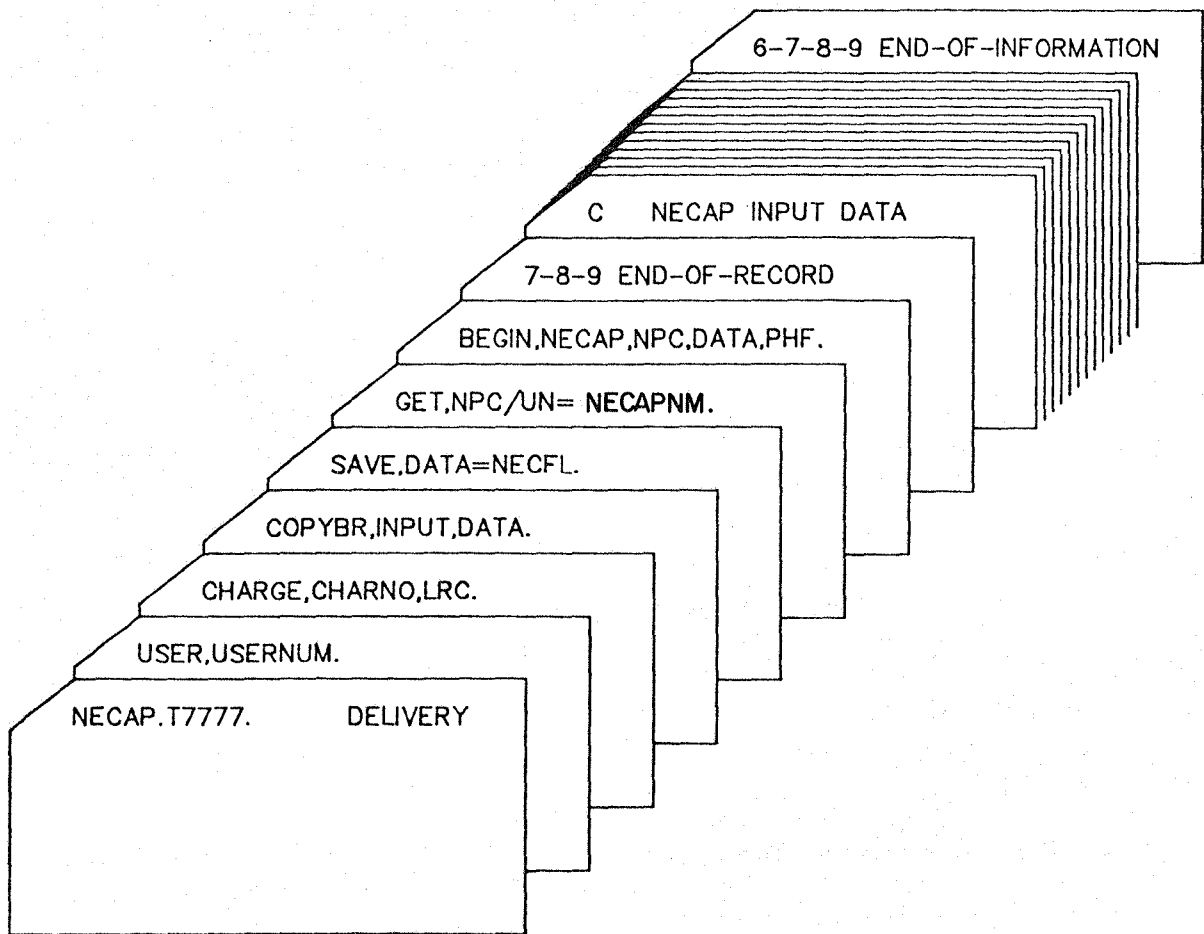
6-7-8-9 END-OF-INFORMATION

C NECAP INPUT DATA

7-8-9 END-OF-RECORD

BEGIN,NECAP,NPC,DATA,PHF.

GET,NPC/UN= NECAPNM.

SAVE,DATA=NECFL.

COPYBR,INPUT,DATA.

CHARGE,CHARNO,LRC.

USER,USERNUM.

NECAP.T7777. DELIVERY